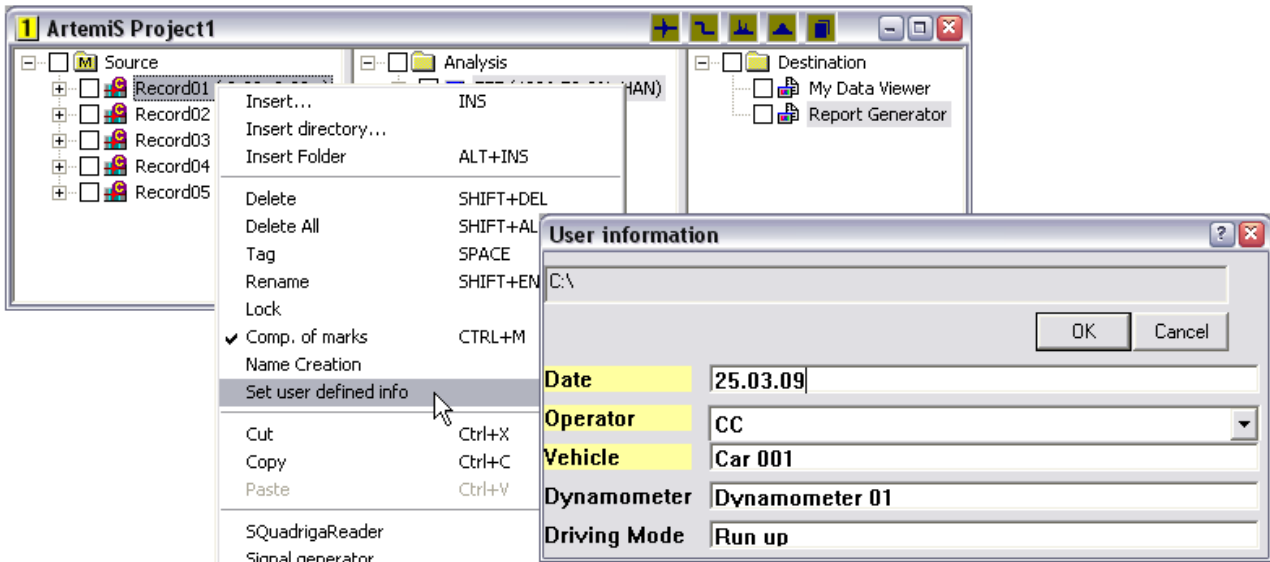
1 ArtemiS Project1

M Source
Record01 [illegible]
Record02
Record03
Record04
Record05

Analysis
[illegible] HAN)

Destination
My Data Viewer
Report Generator

Insert... INS
Insert directory...
Insert Folder ALT+INS
Delete SHIFT+DEL
Delete All SHIFT+AL
Tag SPACE
Rename SHIFT+EN
Lock
Comp. of marks CTRL+M
Name Creation
Set user defined info
Cut Ctrl+X
Copy Ctrl+C
Paste Ctrl+V
SQuadrigaReader
Signal generator

User information
C:\
OK
Cancel
Date 25.03.09
Operator CC
Vehicle Car 001
Dynamometer Dynamometer 01
Driving Mode Run up